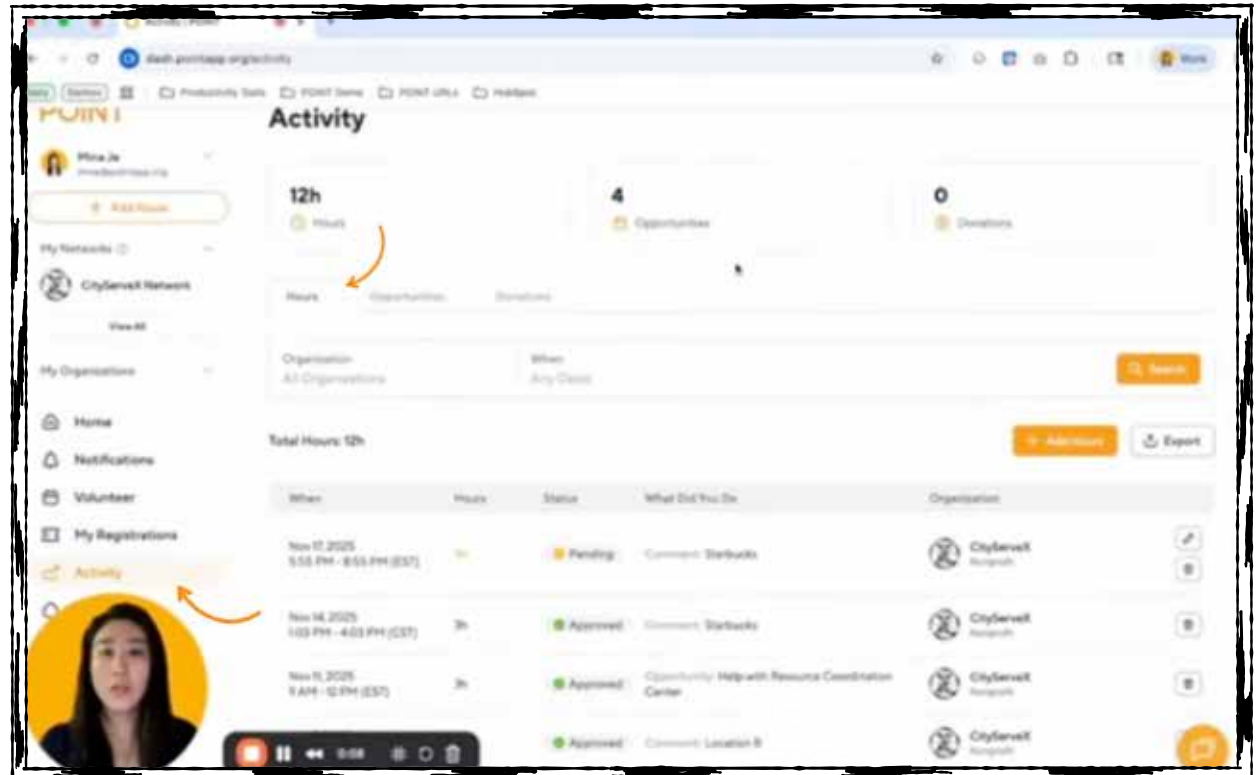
dash.pointapp.org/activity

Productivity Tools POINT Demo POINT URLs HubSpot

Work

POINT

Activity

Mina Je

+ Add Hours

My Networks

CityServeX Network

View All

My Organizations

Home

Notifications

Volunteer

My Registrations

Activity

12h
Hours

4
Opportunities

0
Donations

Hours Opportunities Donations

Organization
All Organizations

When
Any Date

Search

Total Hours: 12h

+ Add Hours

Export

| When | Hours | Status | What Did You Do | Organization |
|---|---|---|---|---|
| Nov 17, 2025 5:55 PM - 8:55 PM (EST) | 3h | Pending | Comment: Starbucks | CityServeX Nonprofit |
| Nov 14, 2025 1:03 PM - 4:03 PM (EST) | 3h | Approved | Comment: Starbucks | CityServeX Nonprofit |
| Nov 11, 2025 9 AM - 12 PM (EST) | 3h | Approved | Opportunity: Help with Resource Coordination Center | CityServeX Nonprofit |
| | | Approved | Comment: Location B | CityServeX |

0:08